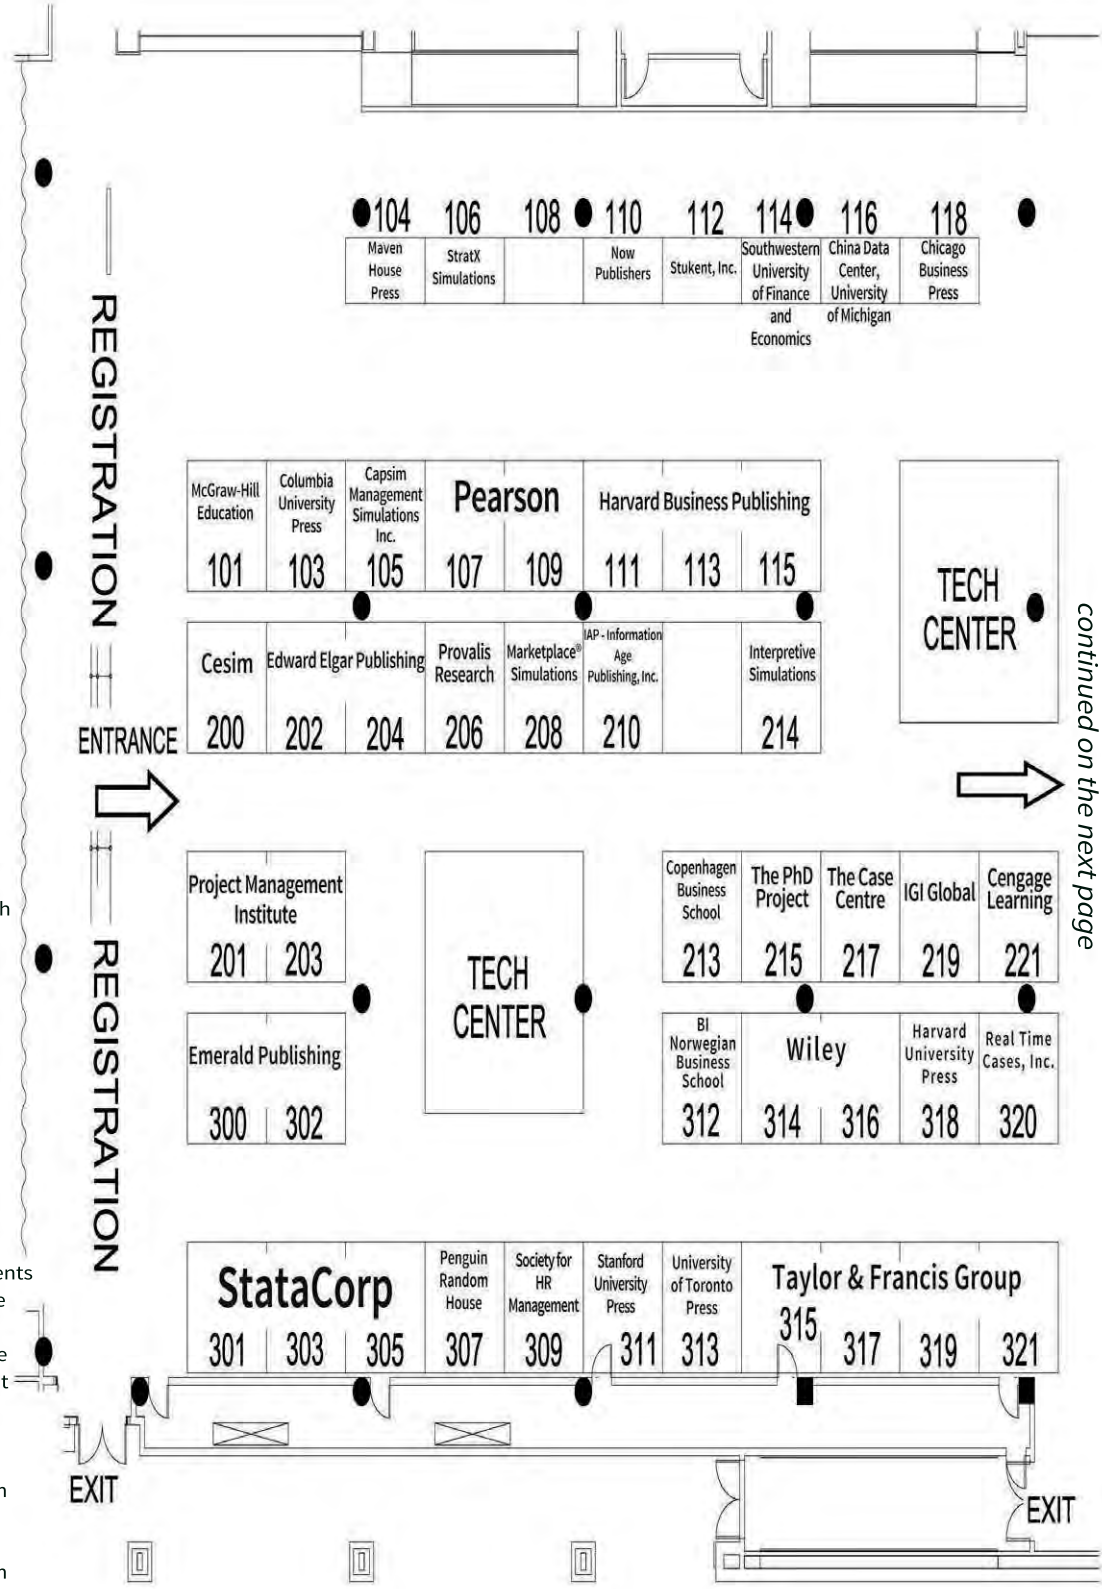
104 Maven House Press
106 StratX Simulations
108
110 Now Publishers
112 Stukent, Inc.
114 Southwestern University of Finance and Economics
116 China Data Center, University of Michigan
118 Chicago Business Press

REGISTRATION

McGraw-Hill Education 101
Columbia University Press 103
Capsim Management Simulations Inc. 105
Pearson 107 109
Harvard Business Publishing 111 113 115

TECH CENTER

Cesim 200
Edward Elgar Publishing 202 204
Provalis Research 206
Marketplace® Simulations 208
IAP - Information Age Publishing, Inc. 210
Interpretive Simulations 214

ENTRANCE

continued on the next page

Project Management Institute 201 203

TECH CENTER

Copenhagen Business School 213
The PhD Project 215
The Case Centre 217
IGI Global 219
Cengage Learning 221

Emerald Publishing 300 302

BI Norwegian Business School 312
Wiley 314 316
Harvard University Press 318
Real Time Cases, Inc. 320

REGISTRATION

StataCorp 301 303 305
Penguin Random House 307
Society for HR Management 309
Stanford University Press 311
University of Toronto Press 313
Taylor & Francis Group 315 317 319 321

EXIT

EXIT